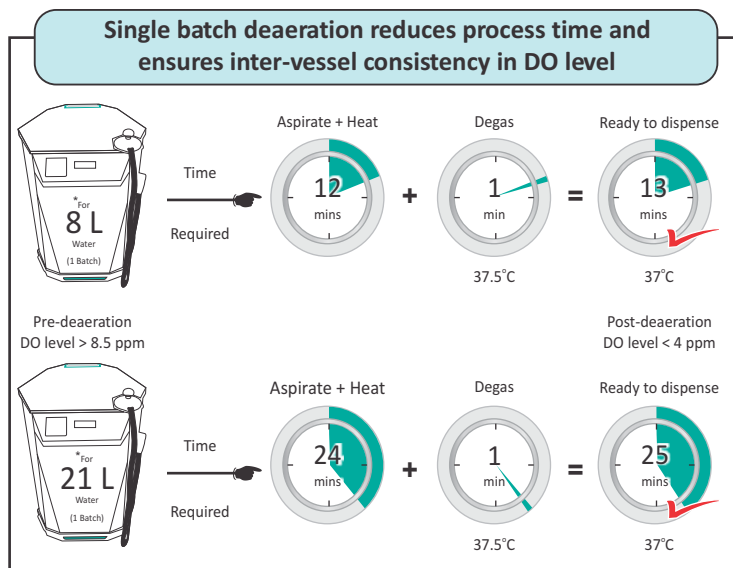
Single batch deaeration reduces process time and ensures inter-vessel consistency in DO level

*For
8 L
Water
(1 Batch)

Time
Required

Aspirate + Heat
12
mins

+

Degas
1
min
37.5˚C

=

Ready to dispense
13
mins
37˚C

Pre-deaeration
DO level > 8.5 ppm

Post-deaeration
DO level < 4 ppm

*For
21 L
Water
(1 Batch)

Time
Required

Aspirate + Heat
24
mins

+

Degas
1
min
37.5˚C

=

Ready to dispense
25
mins
37˚C